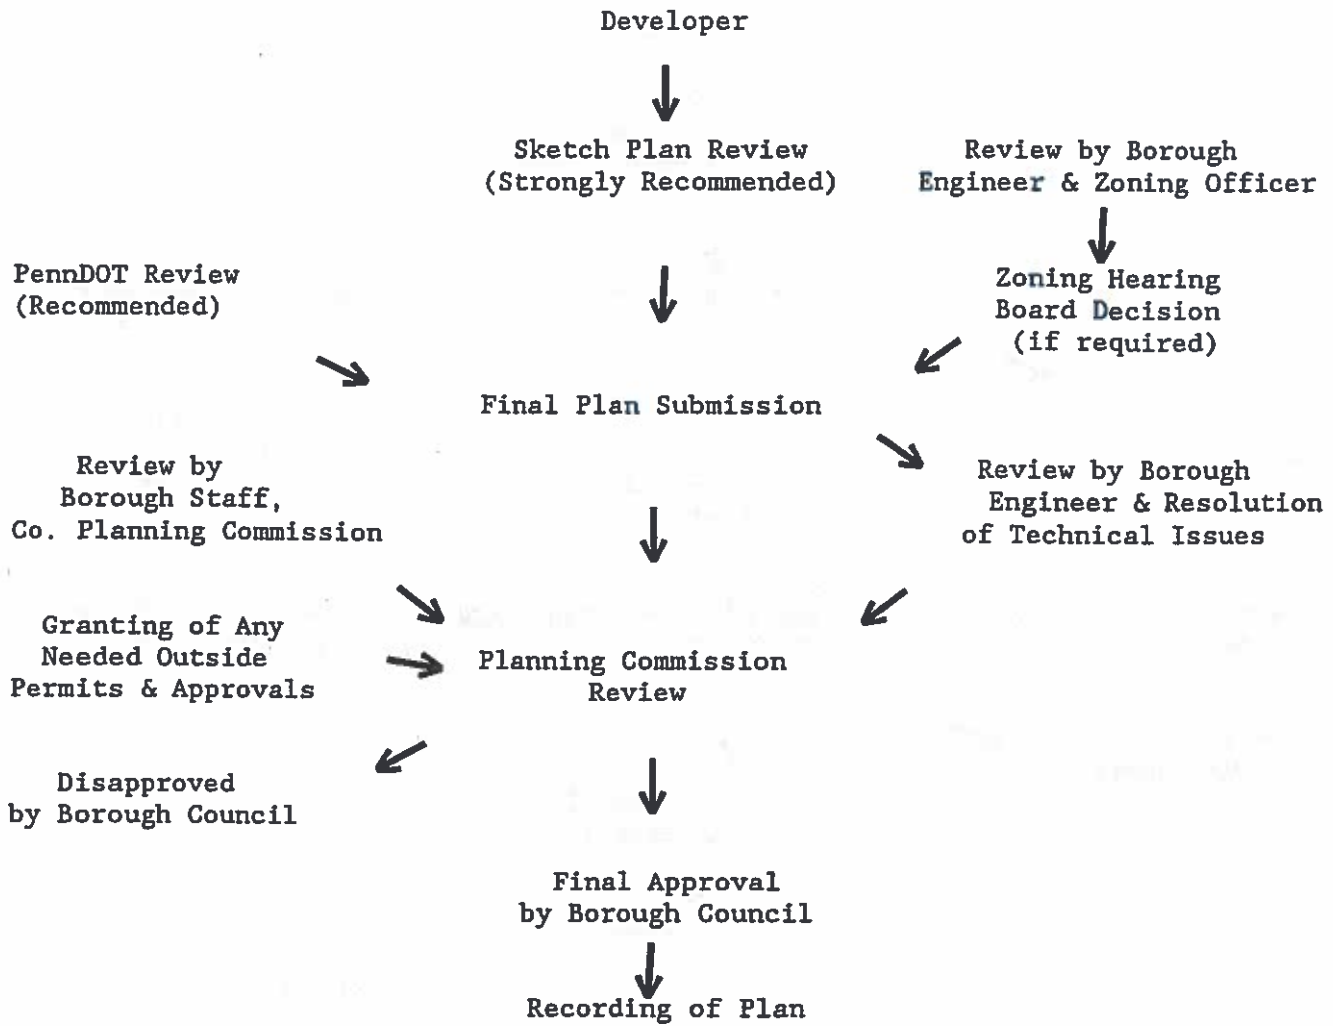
Developer

Sketch Plan Review
(Strongly Recommended)

Review by Borough
Engineer & Zoning Officer

Zoning Hearing
Board Decision
(if required)

PennDOT Review
(Recommended)

Final Plan Submission

Review by
Borough Staff,
Co. Planning Commission

Review by Borough
Engineer & Resolution
of Technical Issues

Granting of Any
Needed Outside
Permits & Approvals

Planning Commission
Review

Disapproved
by Borough Council

Final Approval
by Borough Council

Recording of Plan